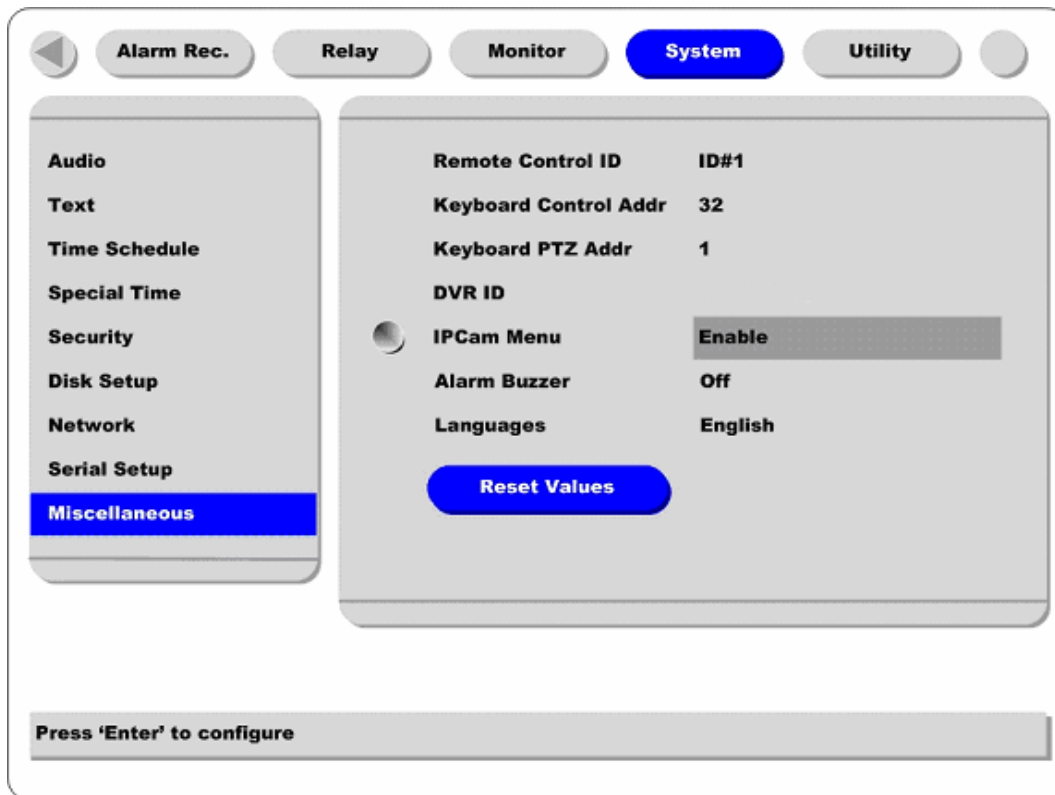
Alarm Rec. Relay Monitor System Utility

Audio
Text
Time Schedule
Special Time
Security
Disk Setup
Network
Serial Setup
Miscellaneous

| | |
|---|---|
| Remote Control ID | ID#1 |
| Keyboard Control Addr | 32 |
| Keyboard PTZ Addr | 1 |
| DVR ID | |
| IPCam Menu | Enable |
| Alarm Buzzer | Off |
| Languages | English |

Reset Values

Press ‘Enter’ to configure